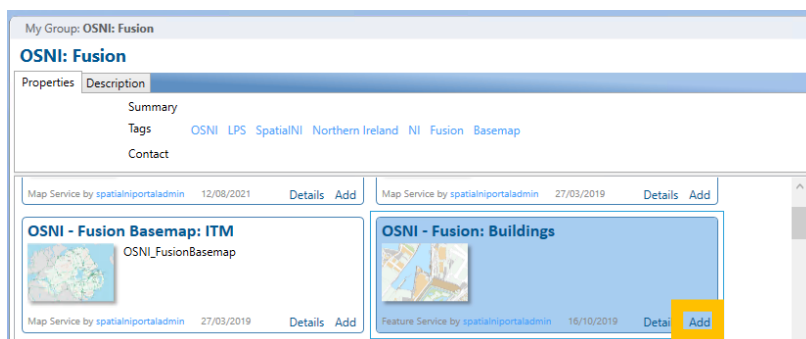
My Group: OSNI: Fusion

OSNI: Fusion

Properties Description

Summary

Tags OSNI LPS SpatialNI Northern Ireland NI Fusion Basemap

Contact

Map Service by spatialniportaladmin 12/08/2021 Details Add

Map Service by spatialniportaladmin 27/03/2019 Details Add

OSNI - Fusion Basemap: ITM

OSNI_FusionBasemap

Map Service by spatialniportaladmin 27/03/2019 Details Add

OSNI - Fusion: Buildings

Feature Service by spatialniportaladmin 16/10/2019 Detai Add